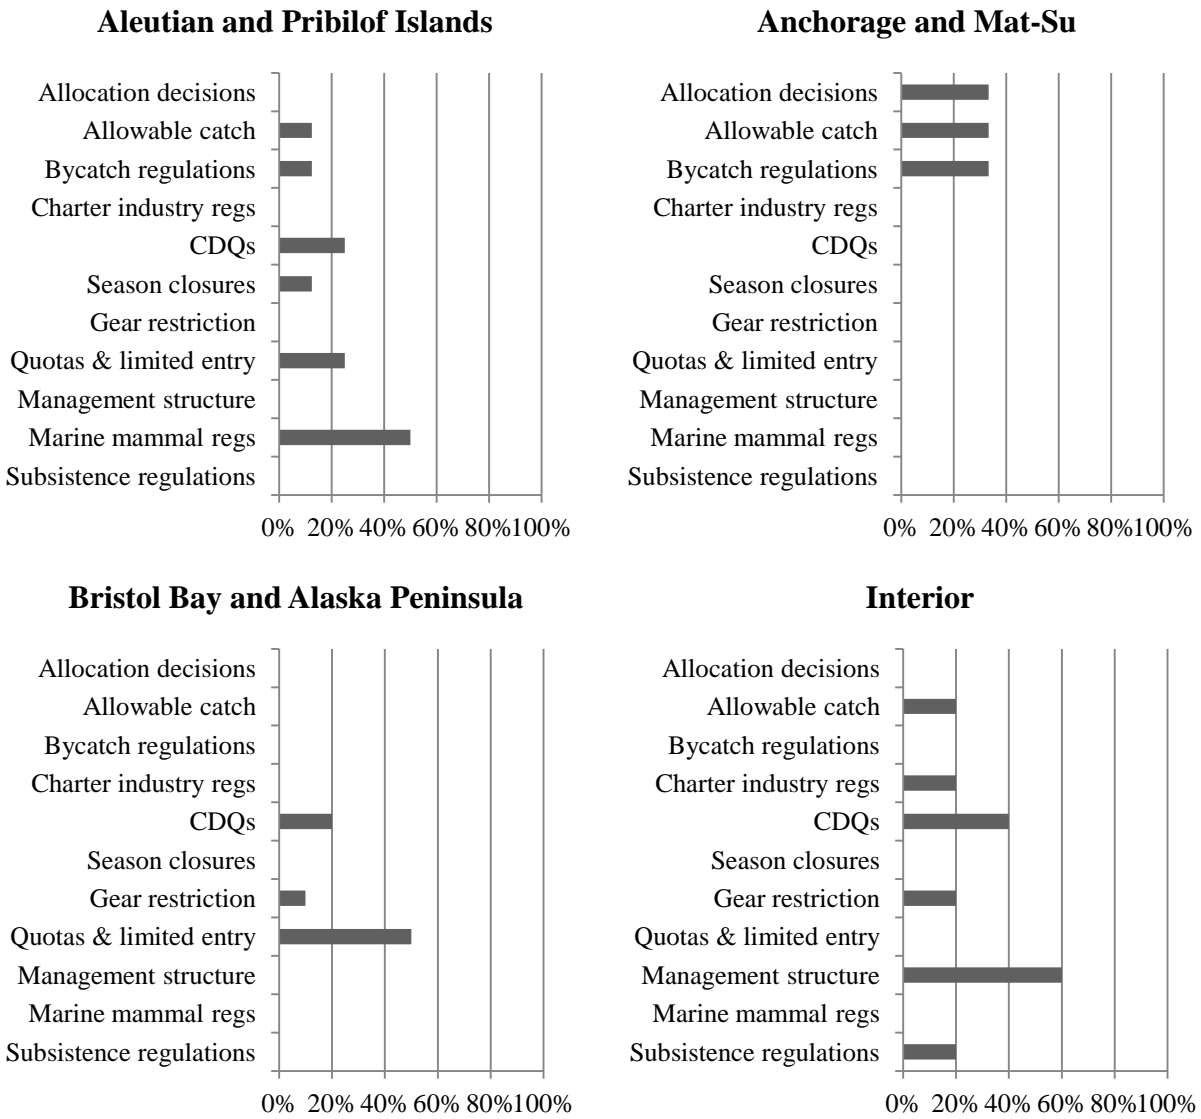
Aleutian and Pribilof Islands

Allocation decisions
Allowable catch
Bycatch regulations
Charter industry regs
CDQs
Season closures
Gear restriction
Quotas & limited entry
Management structure
Marine mammal regs
Subsistence regulations

0% 20% 40% 60% 80%100%

Anchorage and Mat-Su

Allocation decisions
Allowable catch
Bycatch regulations
Charter industry regs
CDQs
Season closures
Gear restriction
Quotas & limited entry
Management structure
Marine mammal regs
Subsistence regulations

0% 20% 40% 60% 80%100%

Bristol Bay and Alaska Peninsula

Allocation decisions
Allowable catch
Bycatch regulations
Charter industry regs
CDQs
Season closures
Gear restriction
Quotas & limited entry
Management structure
Marine mammal regs
Subsistence regulations

0% 20% 40% 60% 80%100%

Interior

Allocation decisions
Allowable catch
Bycatch regulations
Charter industry regs
CDQs
Season closures
Gear restriction
Quotas & limited entry
Management structure
Marine mammal regs
Subsistence regulations

0% 20% 40% 60% 80%100%